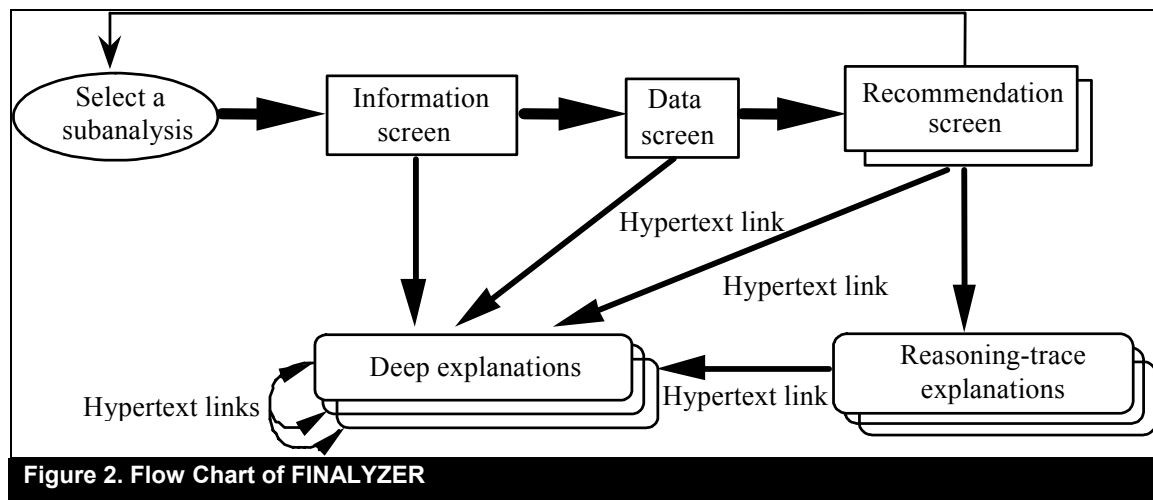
Select a subanalysis

Information screen

Data screen

Recommendation screen

Hypertext link

Hypertext link

Deep explanations

Reasoning-trace explanations

Hypertext links

Hypertext link

Figure 2. Flow Chart of FINALYZER